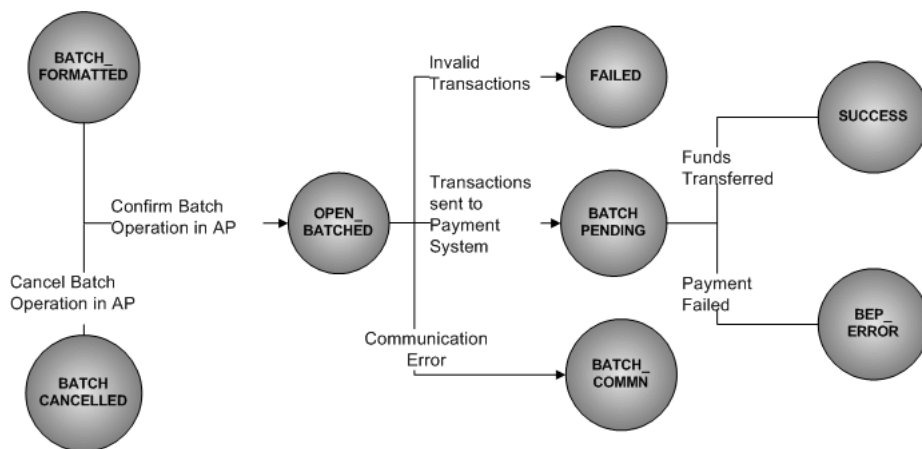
BATCH_
FORMATTED

Confirm Batch Operation in AP

Cancel Batch Operation in AP

BATCH CANCELLED

OPEN_
BATCHED

Invalid Transactions

FAILED

Transactions sent to Payment System

BATCH PENDING

Communication Error

BATCH_
COMMN

Funds Transferred

SUCCESS

Payment Failed

BEP_
ERROR